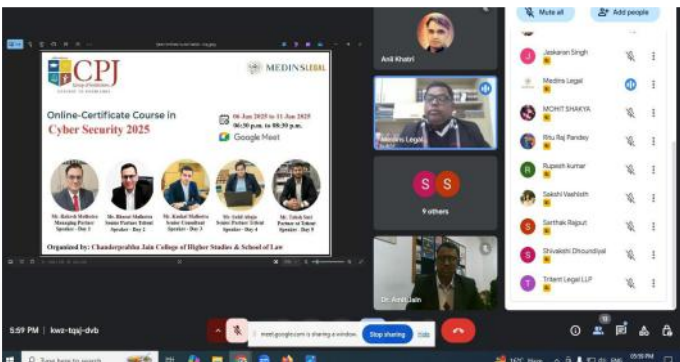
CPJ
MEDINS LEGAL
Online-Certificate Course in
Cyber Security 2025
06 Jan 2025 to 11 Jan 2025
06:30 p.m. to 08:30 p.m.
Google Meet
Mr. Rakesh Malhotra Managing Partner Speaker - Day 1
Mr. Bharat Malhotra Senior Partner Tribunl Speaker - Day 2
Mr. Kushal Malhotra Senior Consultant Speaker - Day 3
Mr. Ankit Ahuja Senior Partner Tribunl Speaker - Day 4
Mr. Tabish Saifi Partner at Tribunl Speaker - Day 5
Organized by: Chanderprabhu Jain College of Higher Studies & School of Law
Anil Khatri
Medins Legal
S S
9 others
Dr. Anil Jain
Mute all
Add people
Jaskaran Singh
Medins Legal
MOHIT SHAKYA
Ritu Raj Pandey
Rupesh kumar
Sakshi Vashisth
Sarthak Rajput
Shivakshi Dhoundiyal
Tritent Legal LLP
5:59 PM | kwz-tqsj-dvb
meet.google.com is sharing a window.
Stop sharing
Hide